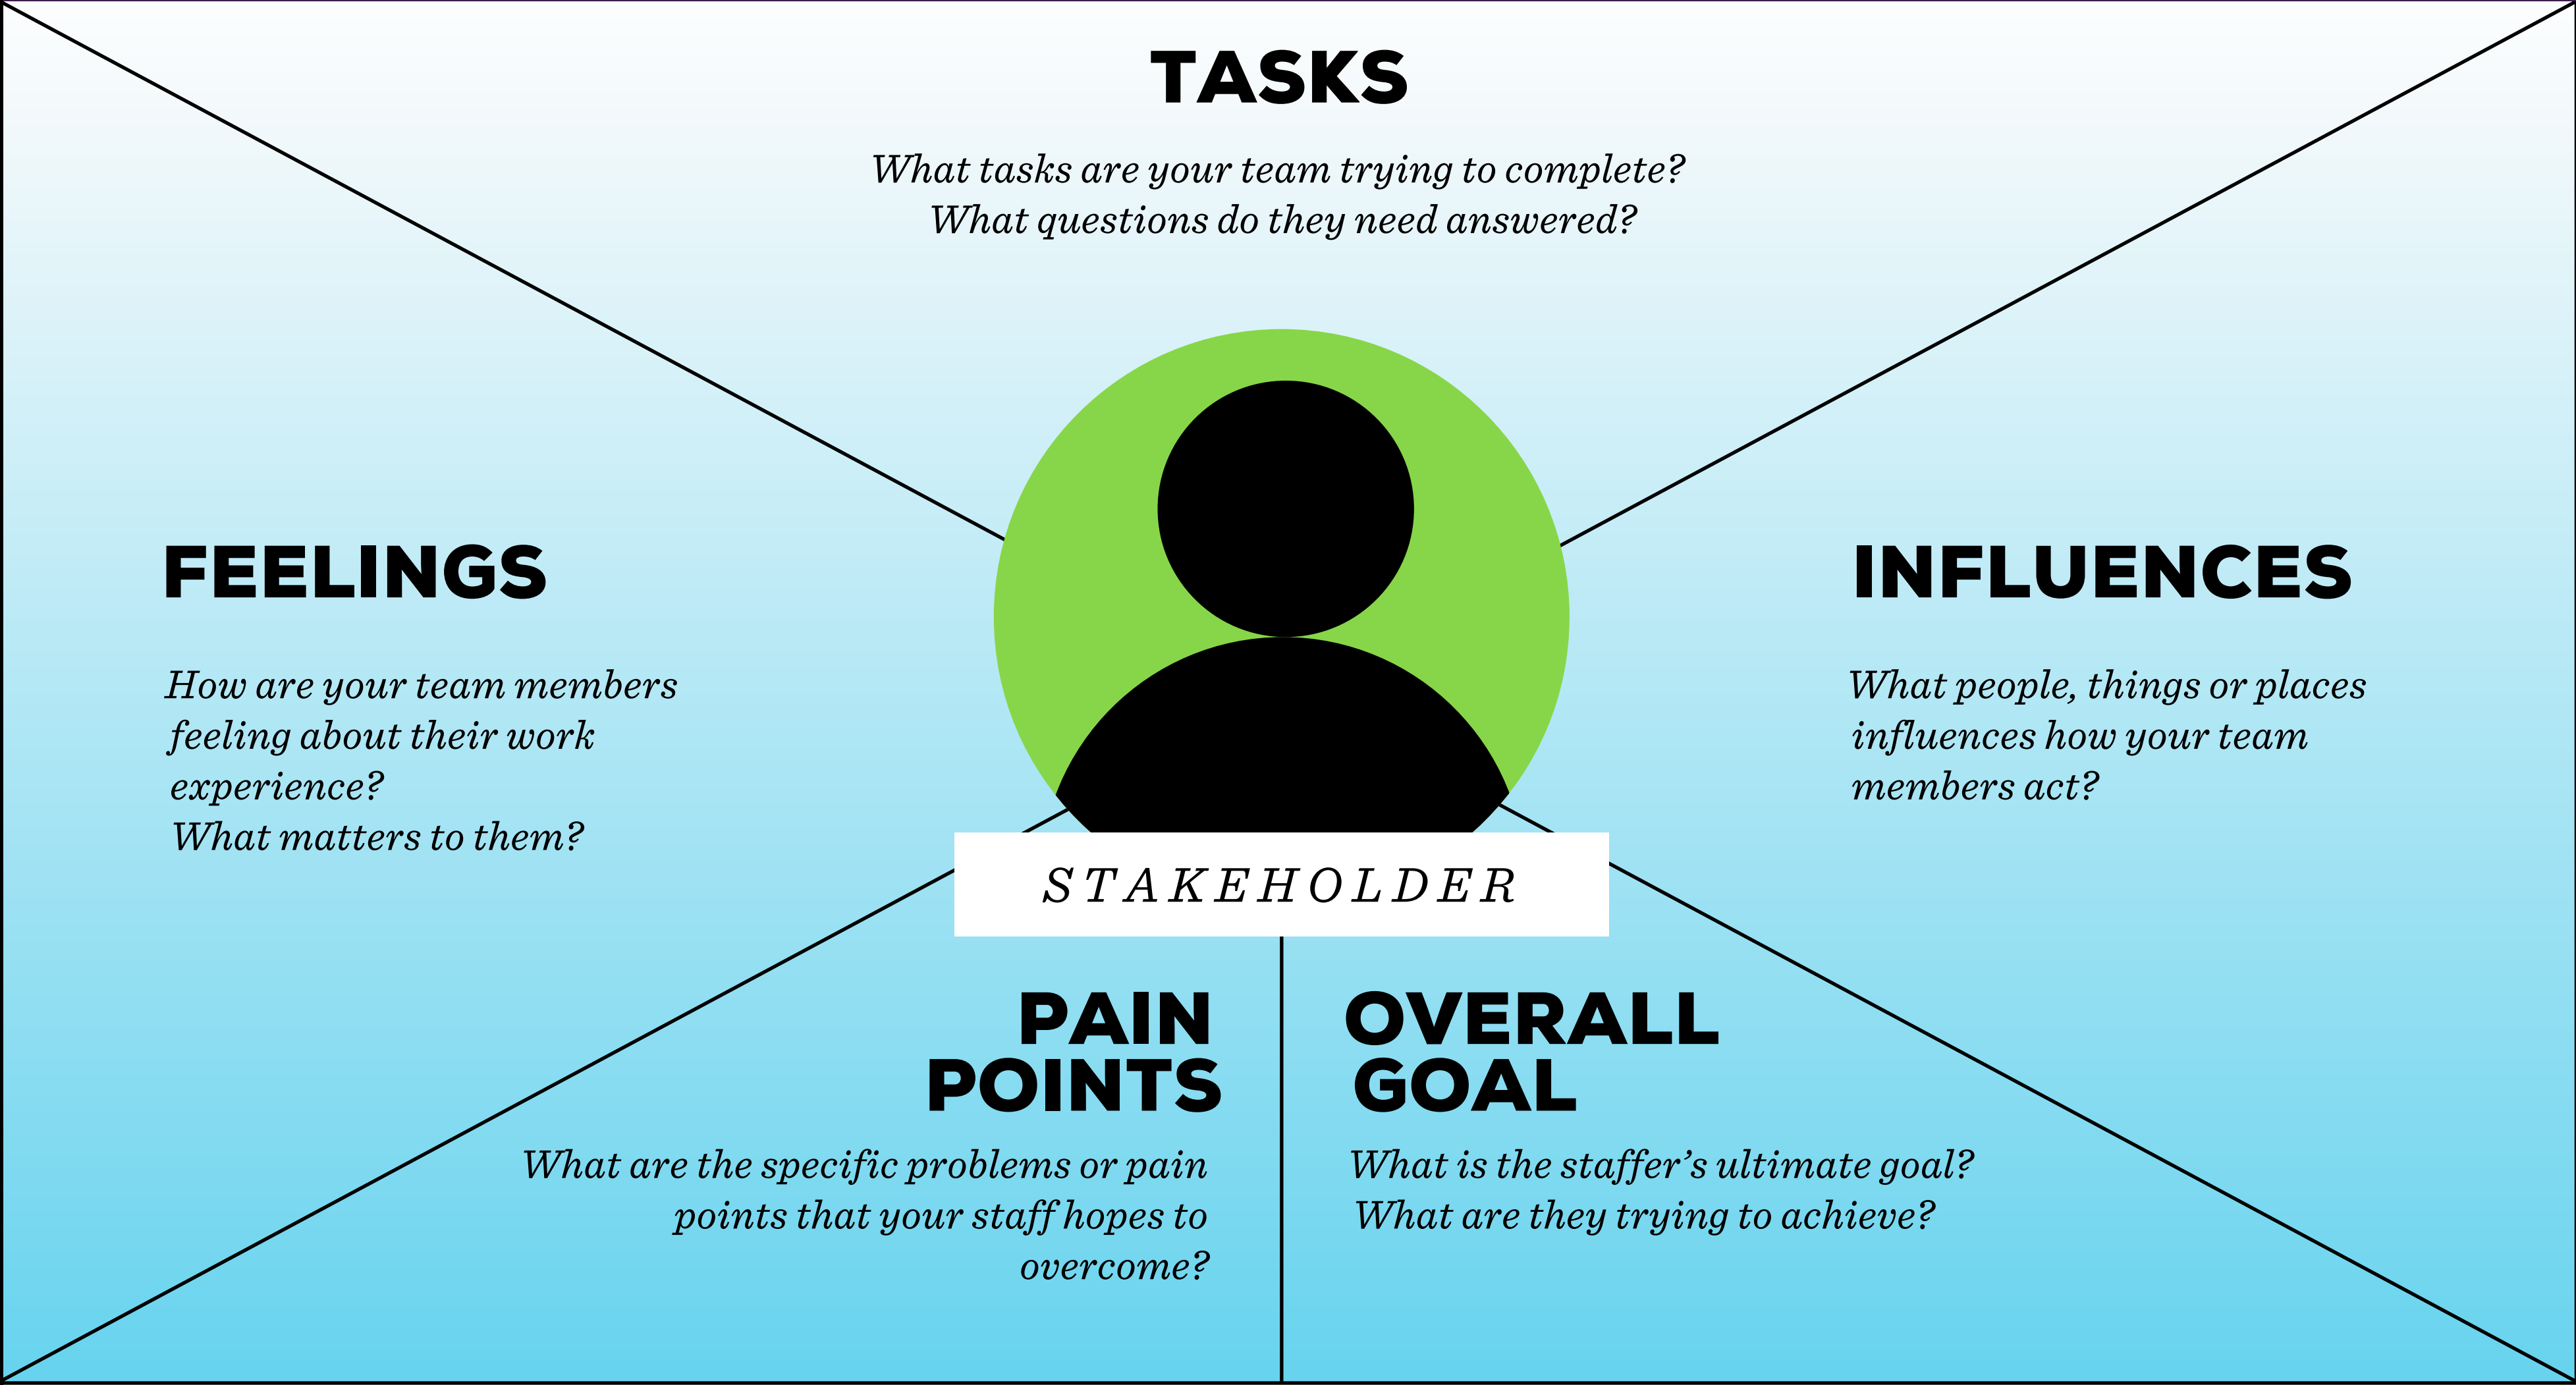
TASKS

What tasks are your team trying to complete?
What questions do they need answered?

FEELINGS

How are your team members feeling about their work experience?
What matters to them?

INFLUENCES

What people, things or places influences how your team members act?

STAKEHOLDER

PAIN POINTS

What are the specific problems or pain points that your staff hopes to overcome?

OVERALL GOAL

What is the staffer's ultimate goal?
What are they trying to achieve?